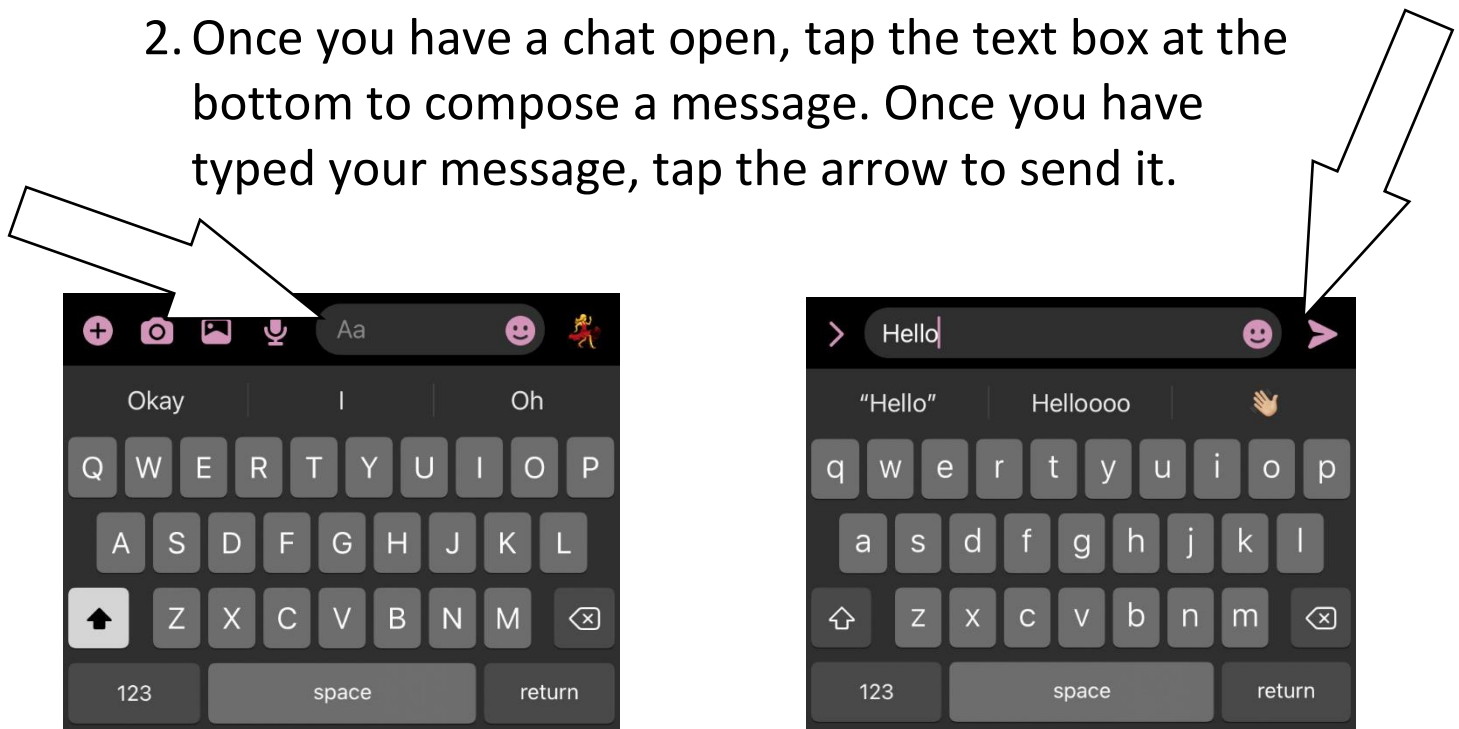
2. Once you have a chat open, tap the text box at the bottom to compose a message. Once you have typed your message, tap the arrow to send it.

Aa

Okay I Oh

Q W E R T Y U I O P
A S D F G H J K L
Z X C V B N M
123 space return

Hello

"Hello" Helloooo

q w e r t y u i o p
a s d f g h j k l
z x c v b n m
123 space return